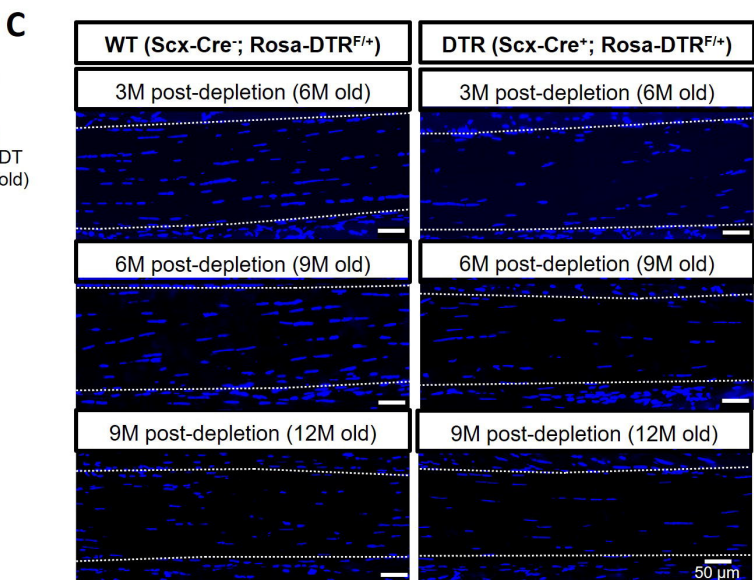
C

DT
old)

WT (Scx-Cre$^{-}$; Rosa-DTR$^{F/+}$)

DTR (Scx-Cre$^{+}$; Rosa-DTR$^{F/+}$)

3M post-depletion (6M old)

3M post-depletion (6M old)

6M post-depletion (9M old)

6M post-depletion (9M old)

9M post-depletion (12M old)

9M post-depletion (12M old)

50 μm